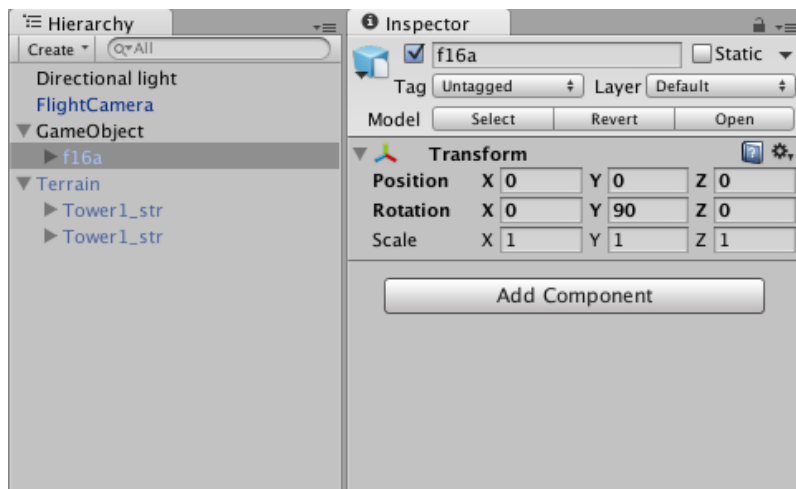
Hierarchy

Create ▾ Q▾All

Directional light
FlightCamera
▼GameObject
▶f16a
▼Terrain
▶Tower1_str
▶Tower1_str

Inspector

f16a
Static ▾

Tag Untagged
Layer Default

Model Select Revert Open

Transform

| | | | | | | |
|---|---|---|---|---|---|---|
| Position | X | 0 | Y | 0 | Z | 0 |
| Rotation | X | 0 | Y | 90 | Z | 0 |
| Scale | X | 1 | Y | 1 | Z | 1 |

Add Component